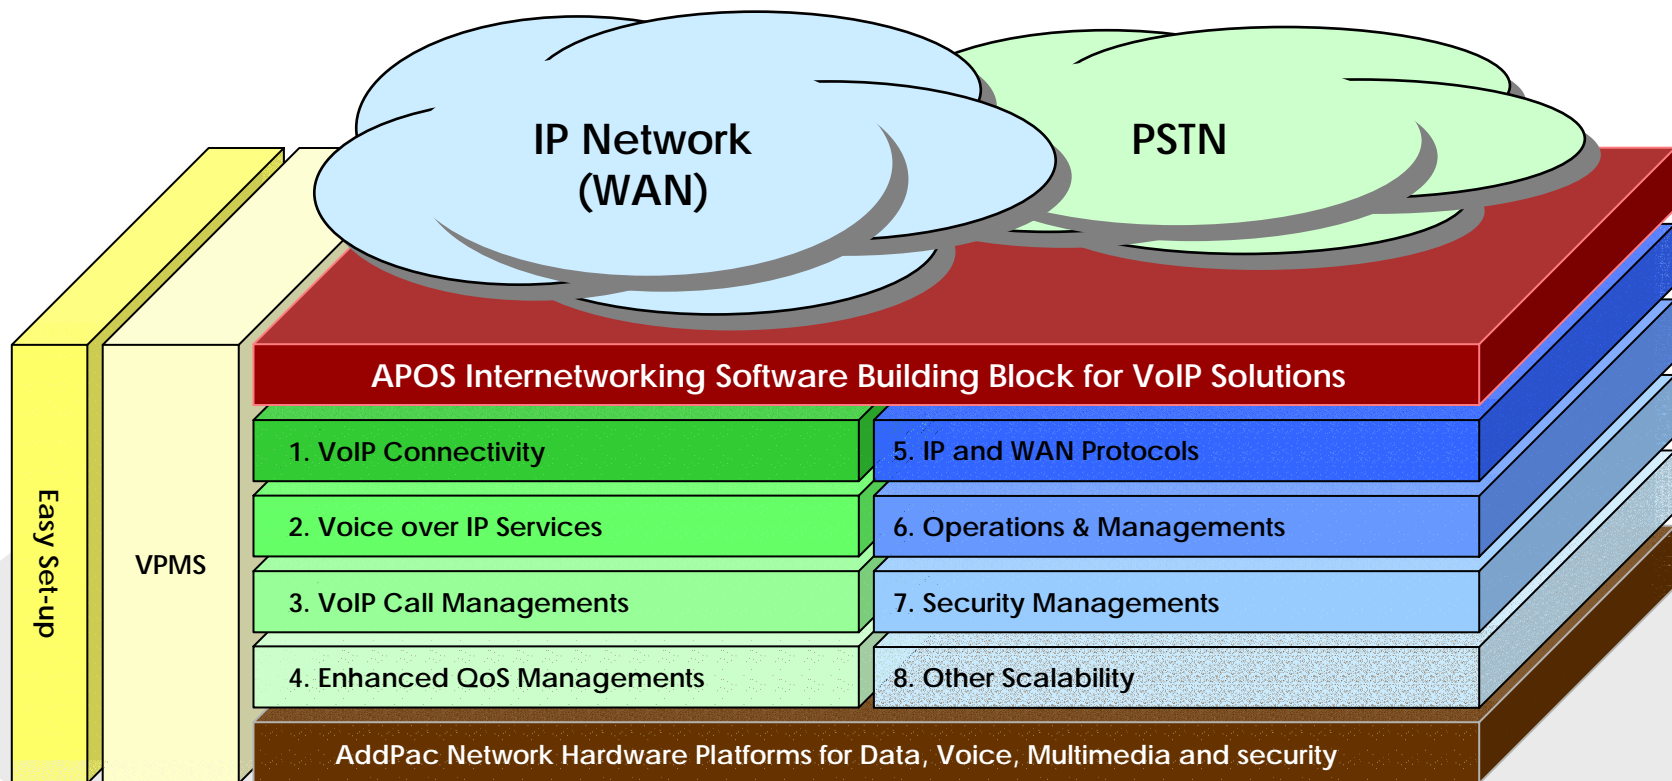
IP Network
(WAN)

PSTN

Easy Set-up

VPMS

APOS Internetworking Software Building Block for VoIP Solutions

1. VoIP Connectivity

5. IP and WAN Protocols

2. Voice over IP Services

6. Operations & Managements

3. VoIP Call Managements

7. Security Managements

4. Enhanced QoS Managements

8. Other Scalability

AddPac Network Hardware Platforms for Data, Voice, Multimedia and security